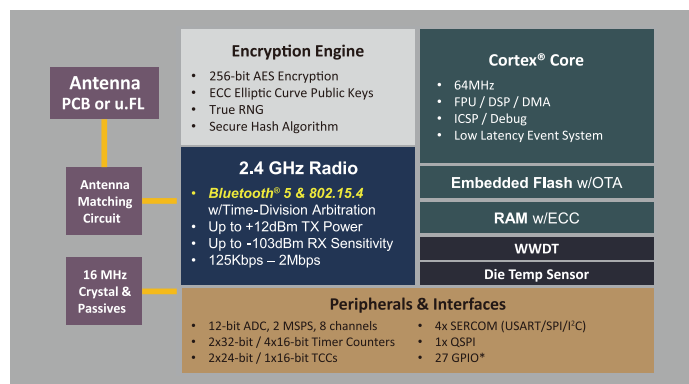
Antenna
PCB or u.FL

Antenna Matching Circuit

16 MHz Crystal & Passives

Encryption Engine
• 256-bit AES Encryption
• ECC Elliptic Curve Public Keys
• True RNG
• Secure Hash Algorithm

Cortex® Core
• 64MHz
• FPU / DSP / DMA
• ICSP / Debug
• Low Latency Event System

2.4 GHz Radio
• Bluetooth® 5 & 802.15.4 w/Time-Division Arbitration
• Up to +12dBm TX Power
• Up to -103dBm RX Sensitivity
• 125Kbps – 2Mbps

Embedded Flash w/OTA

RAM w/ECC

WWDT

Die Temp Sensor

Peripherals & Interfaces
• 12-bit ADC, 2 MSPS, 8 channels
• 2x32-bit / 4x16-bit Timer Counters
• 2x24-bit / 1x16-bit TCCs
• 4x SERCOM (USART/SPI/I$^2$C)
• 1x QSPI
• 27 GPIO*